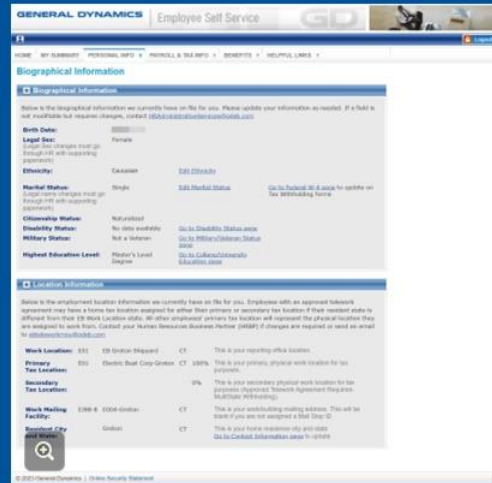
GENERAL DYNAMICS | Employee Self Service

Logout

HOME | MY SUMMARY | PERSONAL INFO | PAYROLL & TAX INFO | BENEFITS | HELPFUL LINKS

Biographical Information

Biographical Information

Below is the biographical information we currently have on file for you. Please update your information as needed. If a field is not modifiable but requires changes, contact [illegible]

Birth Date:
Legal Sex: (Legal Sex changes must go through HR with supporting paperwork) Female
Ethnicity: Caucasian Edit Ethnicity
Marital Status: (Legal name changes must go through HR with supporting paperwork) Single Edit Marital Status Go to Federal W-4 page to update on Tax Withholding Forms
Citizenship Status: Naturalized
Disability Status: No data available Go to Disability Status page
Military Status: Not a Veteran Go to Military/Veteran Status page
Highest Education Level: Master's Level Degree Go to College/University Education page

Location Information

Below is the employment location information we currently have on file for you. Employees with an approved telework agreement may have a home tax location assigned for either their primary or secondary tax location if their resident state is different from their EB Work Location state. All other employees' primary tax location will represent the physical location they are assigned to work from. Contact your Human Resources Business Partner (HRBP) if changes are required or send an email to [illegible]

Work Location: E01 EB Groton Shipyard CT This is your reporting office location.
Primary Tax Location: E01 Electric Boat Corp-Groton CT 100% This is your primary physical work location for tax purposes.
Secondary Tax Location: 0% This is your secondary physical work location for tax purposes (Approved Telework Agreement Required-MultiState Withholding).
Work Mailing Facility: E388-R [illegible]-Groton CT This is your work/building mailing address. This will be blank if you are not assigned a Mail Stop ID
Resident City and State: Groton CT This is your home residence city and state. Go to Contact Information page to update

© 2021 General Dynamics | Online Security Statement